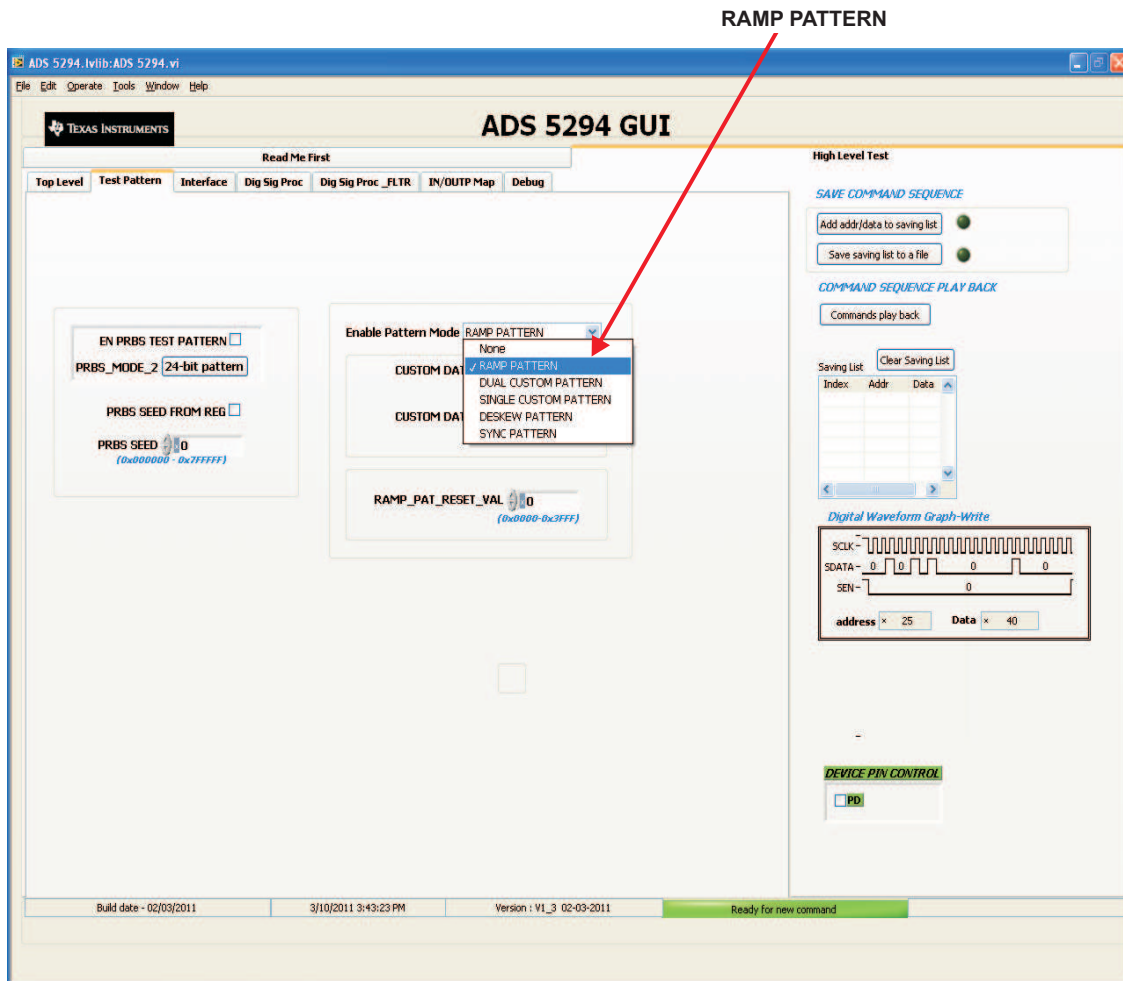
RAMP PATTERN

ADS 5294.lvlib:ADS 5294.vi

File Edit Operate Tools Window Help

TEXAS INSTRUMENTS

ADS 5294 GUI

Read Me First

High Level Test

Top Level | Test Pattern | Interface | Dig Sig Proc | Dig Sig Proc _FLTR | IN/OUTP Map | Debug

SAVE COMMAND SEQUENCE

Add addr/data to saving list

Save saving list to a file

COMMAND SEQUENCE PLAY BACK

Commands play back

EN PRBS TEST PATTERN

PRBS_MODE_2 24-bit pattern

PRBS SEED FROM REG

PRBS SEED 0
(0x000000 - 0x7FFFFF)

Enable Pattern Mode RAMP PATTERN

None
✓ RAMP PATTERN
DUAL CUSTOM PATTERN
SINGLE CUSTOM PATTERN
DESKEW PATTERN
SYNC PATTERN

CUSTOM DAT

CUSTOM DAT

RAMP_PAT_RESET_VAL 0
(0x0000-0x3FFF)

Saving List

Clear Saving List

| Index | Addr | Data |
|---|---|---|

Digital Waveform Graph-Write

SCLK
SDATA 0 0 0 0
SEN 0

address 25 Data 40

DEVICE PIN CONTROL

PD

Build date - 02/03/2011 | 3/10/2011 3:43:23 PM | Version : V1_3 02-03-2011 | Ready for new command